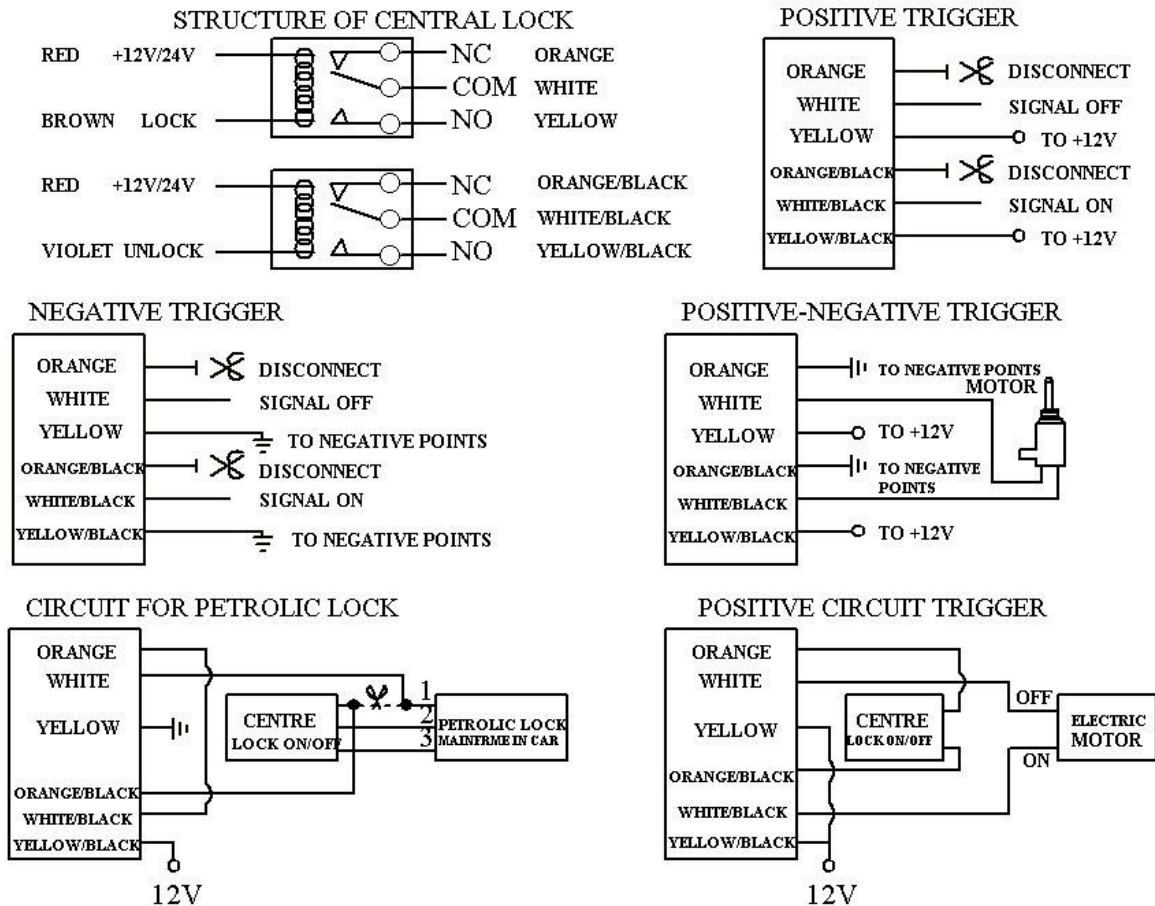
STRUCTURE OF CENTRAL LOCK

RED +12V/24V
BROWN LOCK
NC ORANGE
COM WHITE
NO YELLOW

RED +12V/24V
VIOLET UNLOCK
NC ORANGE/BLACK
COM WHITE/BLACK
NO YELLOW/BLACK

POSITIVE TRIGGER

ORANGE DISCONNECT
WHITE SIGNAL OFF
YELLOW TO +12V
ORANGE/BLACK DISCONNECT
WHITE/BLACK SIGNAL ON
YELLOW/BLACK TO +12V

NEGATIVE TRIGGER

ORANGE DISCONNECT
WHITE SIGNAL OFF
YELLOW TO NEGATIVE POINTS
ORANGE/BLACK DISCONNECT
WHITE/BLACK SIGNAL ON
YELLOW/BLACK TO NEGATIVE POINTS

POSITIVE-NEGATIVE TRIGGER

ORANGE TO NEGATIVE POINTS
MOTOR
WHITE
YELLOW TO +12V
ORANGE/BLACK TO NEGATIVE POINTS
WHITE/BLACK
YELLOW/BLACK TO +12V

CIRCUIT FOR PETROLIC LOCK

ORANGE
WHITE
YELLOW
CENTRE LOCK ON/OFF
1
2
3
PETROLIC LOCK MAINFRME IN CAR
ORANGE/BLACK
WHITE/BLACK
YELLOW/BLACK
12V

POSITIVE CIRCUIT TRIGGER

ORANGE
WHITE
YELLOW
CENTRE LOCK ON/OFF
OFF
ON
ELECTRIC MOTOR
ORANGE/BLACK
WHITE/BLACK
YELLOW/BLACK
12V